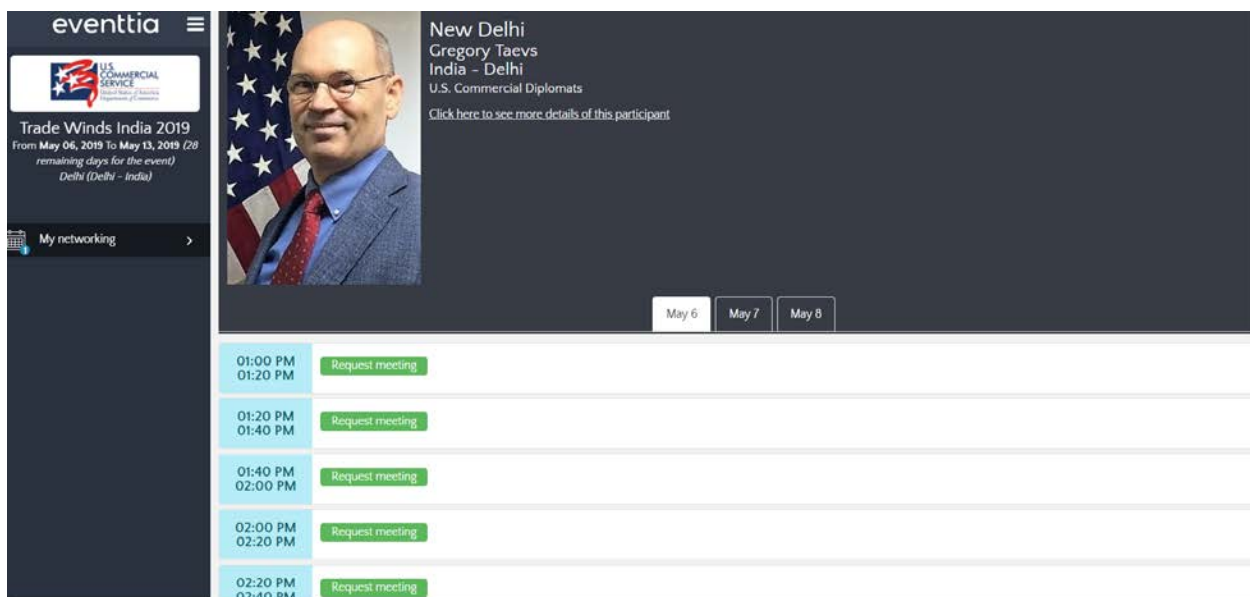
eventtia

U.S. COMMERCIAL SERVICE
United States of America Department of Commerce

Trade Winds India 2019
From **May 06, 2019** To **May 13, 2019** *(28 remaining days for the event)*
*Delhi (Delhi - India)*

My networking >

New Delhi
Gregory Taevs
India - Delhi
U.S. Commercial Diplomats

Click here to see more details of this participant

May 6 | May 7 | May 8

01:00 PM
01:20 PM
Request meeting

01:20 PM
01:40 PM
Request meeting

01:40 PM
02:00 PM
Request meeting

02:00 PM
02:20 PM
Request meeting

02:20 PM
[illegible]
Request meeting